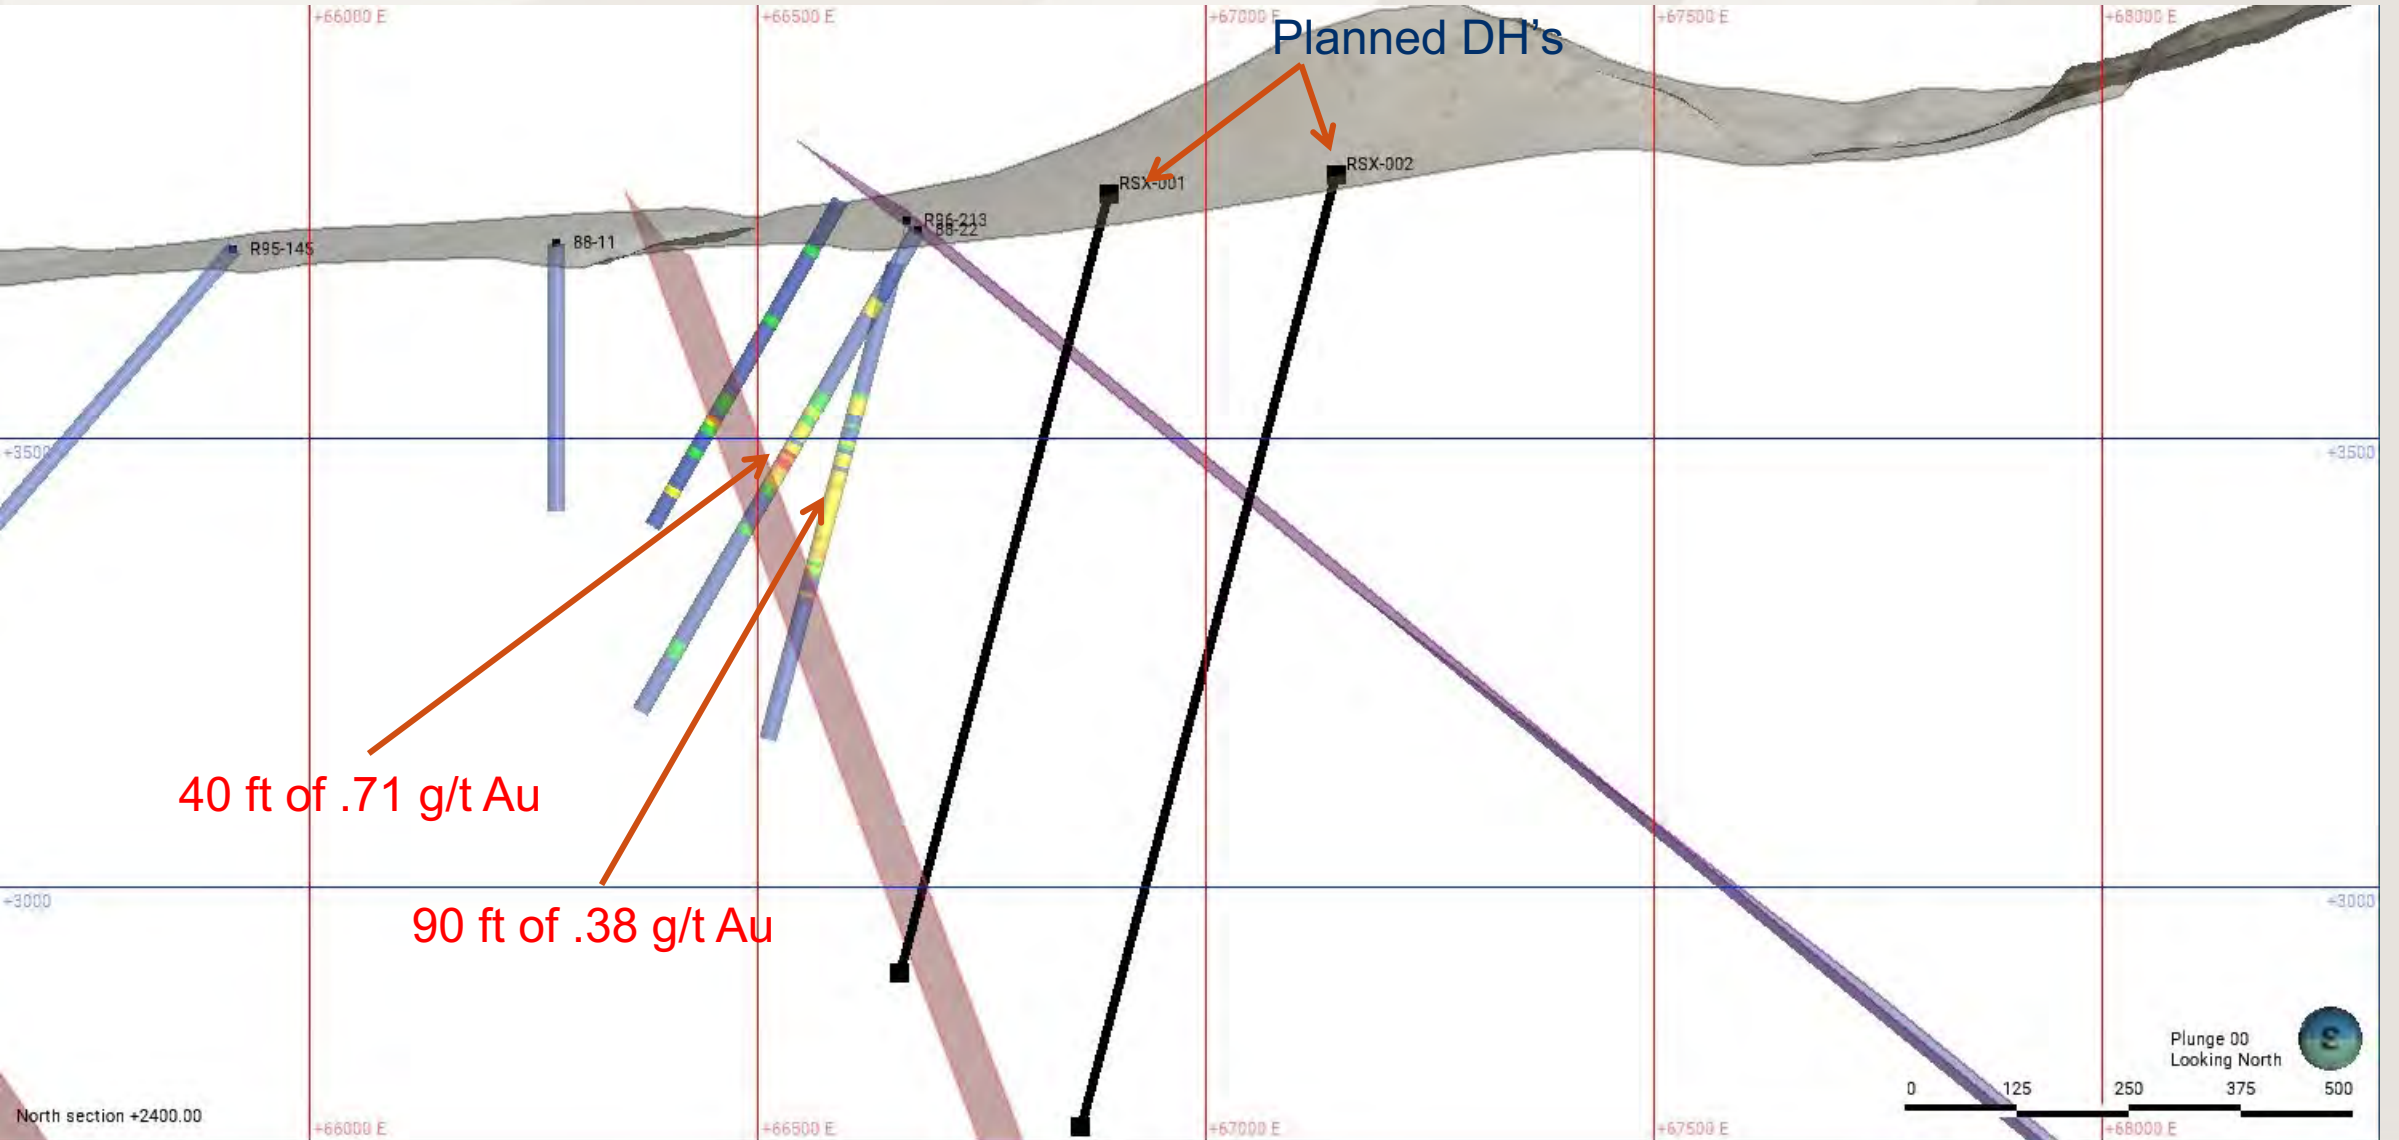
+66000 E
+66500 E
+67000 E
+67500 E
+68000 E

Planned DH's

RSX-001
RSX-002
R96-213
88-22
88-11
R95-145

+3500
+3500
+3000
+3000

40 ft of .71 g/t Au

90 ft of .38 g/t Au

Plunge 00
Looking North

0
125
250
375
500

North section +2400.00

+66000 E
+66500 E
+67000 E
+67500 E
+68000 E